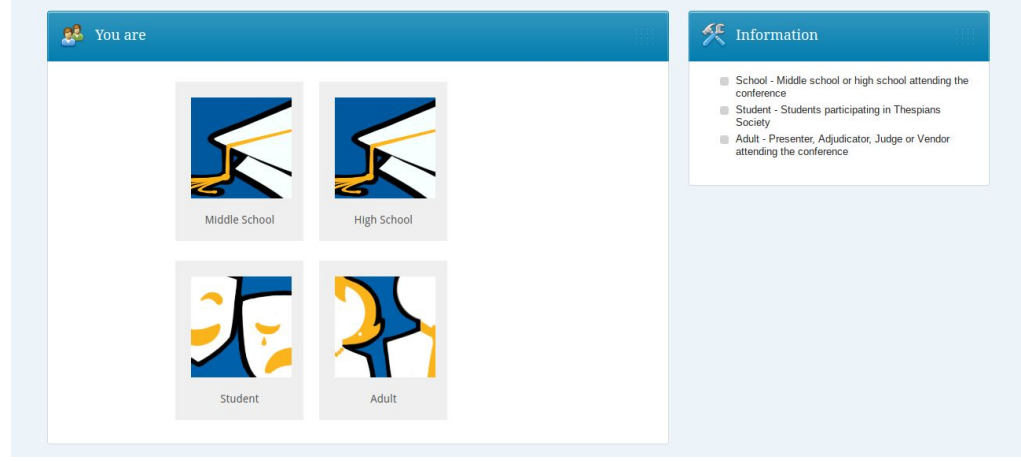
You are

Middle School

High School

Student

Adult

Information

School - Middle school or high school attending the conference

Student - Students participating in Thespians Society

Adult - Presenter, Adjudicator, Judge or Vendor attending the conference